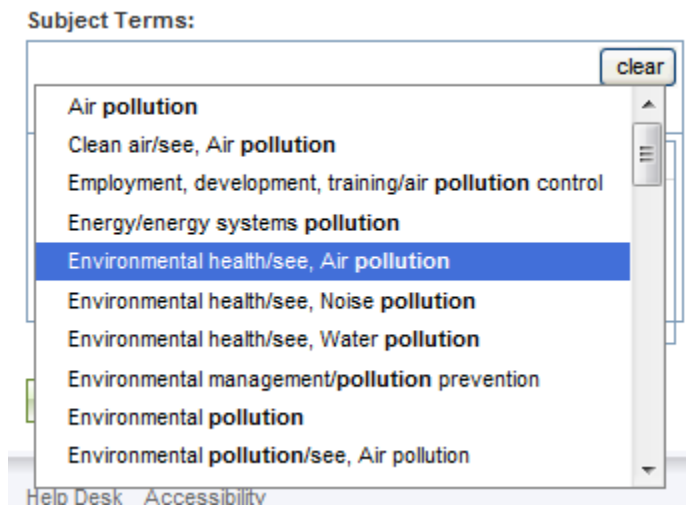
Subject Terms:

clear

Air pollution
Clean air/see, Air pollution
Employment, development, training/air pollution control
Energy/energy systems pollution
Environmental health/see, Air pollution
Environmental health/see, Noise pollution
Environmental health/see, Water pollution
Environmental management/pollution prevention
Environmental pollution
Environmental pollution/see, Air pollution

Help Desk Accessibility